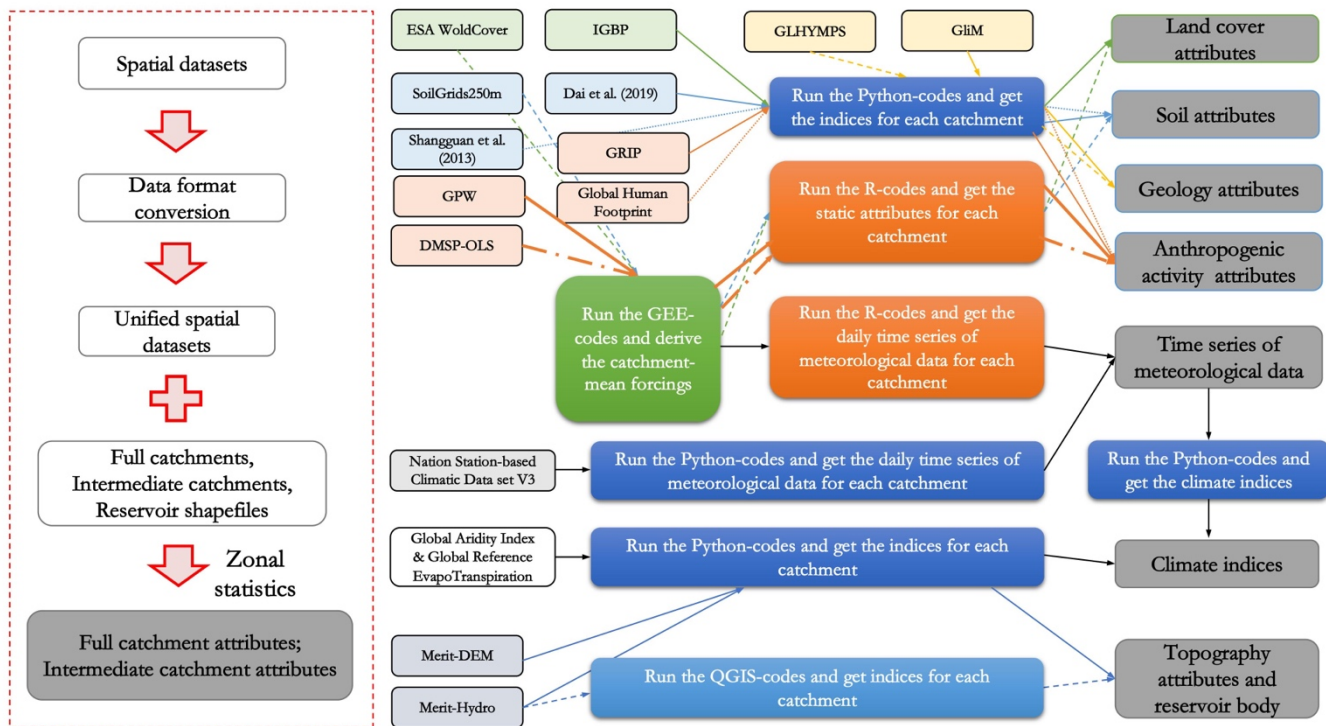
Spatial datasets

Data format conversion

Unified spatial datasets

Full catchments, Intermediate catchments, Reservoir shapefiles

Zonal statistics

Full catchment attributes; Intermediate catchment attributes

ESA WoldCover

IGBP

GLHYMPS

GliM

Land cover attributes

SoilGrids250m

Dai et al. (2019)

Run the Python-codes and get the indices for each catchment

Soil attributes

Shangguan et al. (2013)

GRIP

Geology attributes

GPW

Global Human Footprint

Run the R-codes and get the static attributes for each catchment

DMSP-OLS

Anthropogenic activity attributes

Run the GEE-codes and derive the catchment-mean forcings

Run the R-codes and get the daily time series of meteorological data for each catchment

Time series of meteorological data

Nation Station-based Climatic Data set V3

Run the Python-codes and get the daily time series of meteorological data for each catchment

Run the Python-codes and get the climate indices

Global Aridity Index & Global Reference EvapoTranspiration

Run the Python-codes and get the indices for each catchment

Climate indices

Merit-DEM

Topography attributes and reservoir body

Merit-Hydro

Run the QGIS-codes and get indices for each catchment